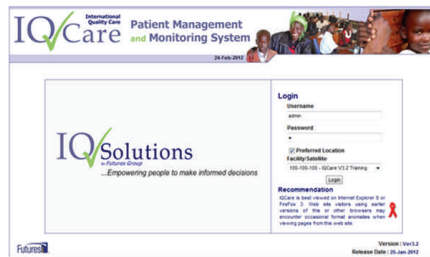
IQCare International Quality Care Patient Management and Monitoring System

24-Feb-2012

IQSolutions by Futures Group ...Empowering people to make informed decisions

Login
Username
admin
Password
•
Preferred Location
Facility/Satellite
100-100-100 - IQCare V3.2 Training
Login

Recommendation
IQCare is best viewed on Internet Explorer 8 or FireFox 3. Web site visitors using earlier versions of this or other browsers may encounter occasional format anomalies when viewing pages from this web site.

Futures

Version : Ver3.2
Release Date : 25-Jan-2012